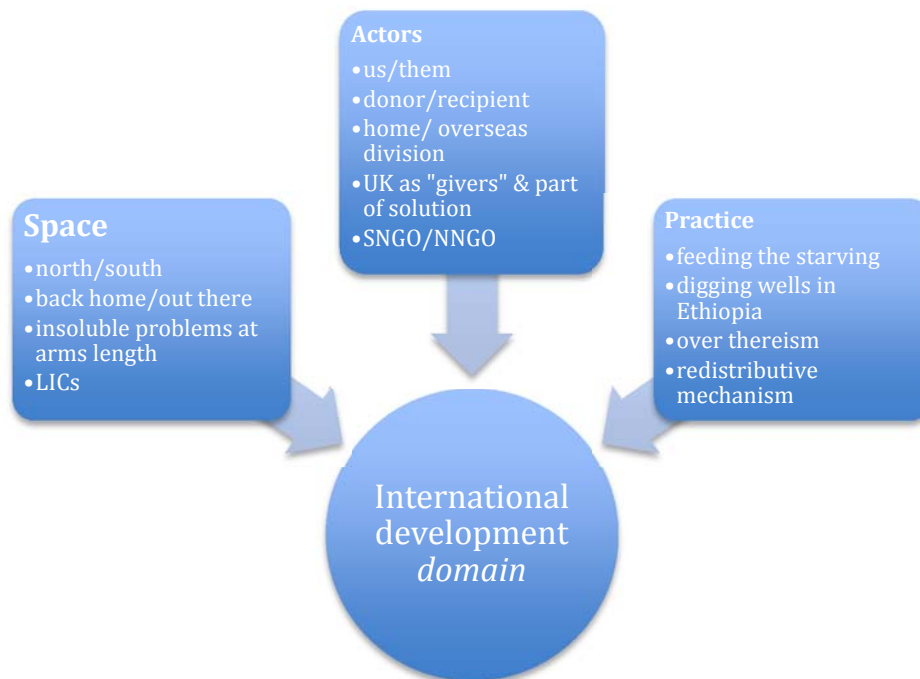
Actors
•us/them
•donor/recipient
•home/ overseas division
•UK as "givers" & part of solution
•SNGO/NNGO

Space
•north/south
•back home/out there
•insoluble problems at arms length
•LICs

Practice
•feeding the starving
•digging wells in Ethiopia
•over thereism
•redistributive mechanism

International development *domain*